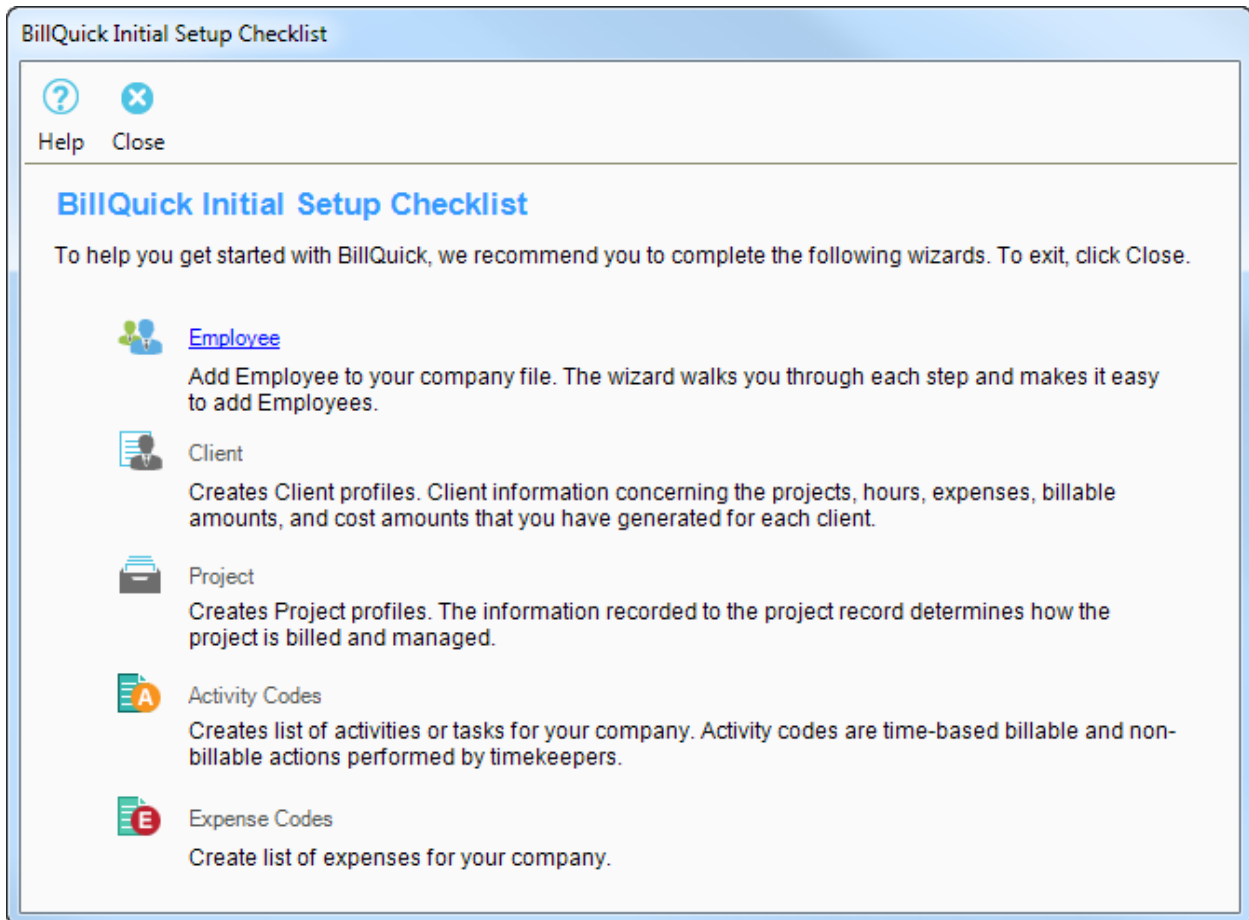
BillQuick Initial Setup Checklist

Help Close

BillQuick Initial Setup Checklist

To help you get started with BillQuick, we recommend you to complete the following wizards. To exit, click Close.

Employee

Add Employee to your company file. The wizard walks you through each step and makes it easy to add Employees.

Client

Creates Client profiles. Client information concerning the projects, hours, expenses, billable amounts, and cost amounts that you have generated for each client.

Project

Creates Project profiles. The information recorded to the project record determines how the project is billed and managed.

Activity Codes

Creates list of activities or tasks for your company. Activity codes are time-based billable and non-billable actions performed by timekeepers.

Expense Codes

Create list of expenses for your company.